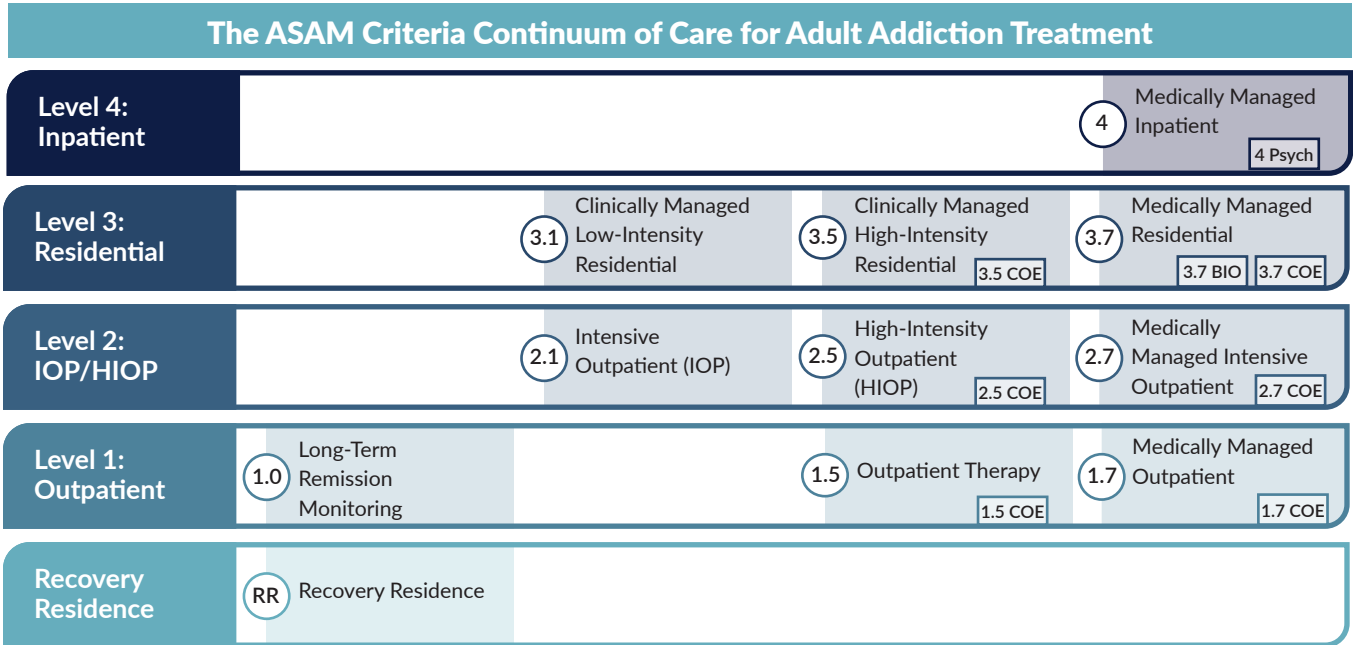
The ASAM Criteria Continuum of Care for Adult Addiction Treatment

| | | | |
|---|---|---|---|
| Level 4: Inpatient | | | 4 Medically Managed Inpatient 4 Psych |
| Level 3: Residential | 3.1 Clinically Managed Low-Intensity Residential | 3.5 Clinically Managed High-Intensity Residential 3.5 COE | 3.7 Medically Managed Residential 3.7 BIO 3.7 COE |
| Level 2: IOP/HIOP | 2.1 Intensive Outpatient (IOP) | 2.5 High-Intensity Outpatient (HIOP) 2.5 COE | 2.7 Medically Managed Intensive Outpatient 2.7 COE |
| Level 1: Outpatient | 1.0 Long-Term Remission Monitoring | 1.5 Outpatient Therapy 1.5 COE | 1.7 Medically Managed Outpatient 1.7 COE |
| Recovery Residence | RR Recovery Residence | | |